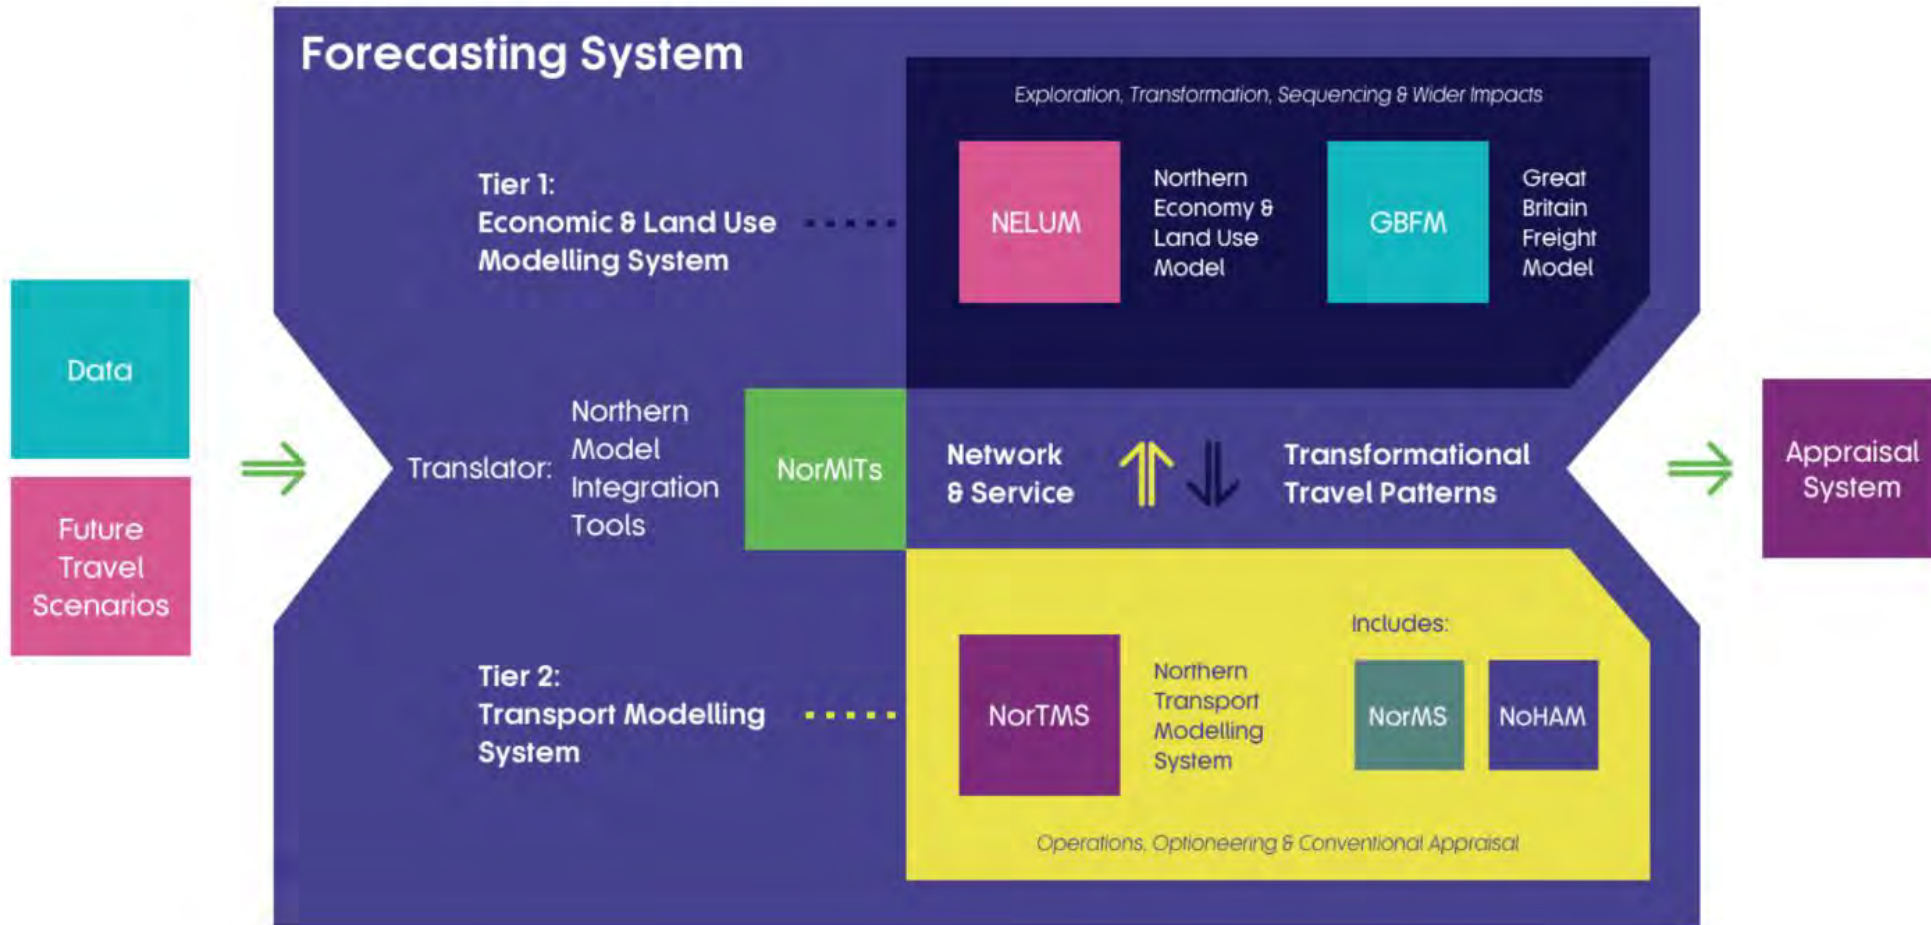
Data

Future Travel Scenarios

Forecasting System

Exploration, Transformation, Sequencing & Wider Impacts

Tier 1:
Economic & Land Use Modelling System

NELUM

Northern Economy & Land Use Model

GBFM

Great Britain Freight Model

Translator: Northern Model Integration Tools

NorMITs

Network & Service

Transformational Travel Patterns

Tier 2:
Transport Modelling System

NorTMS

Northern Transport Modelling System

Includes:

NorMS

NoHAM

Operations, Optioneering & Conventional Appraisal

Appraisal System